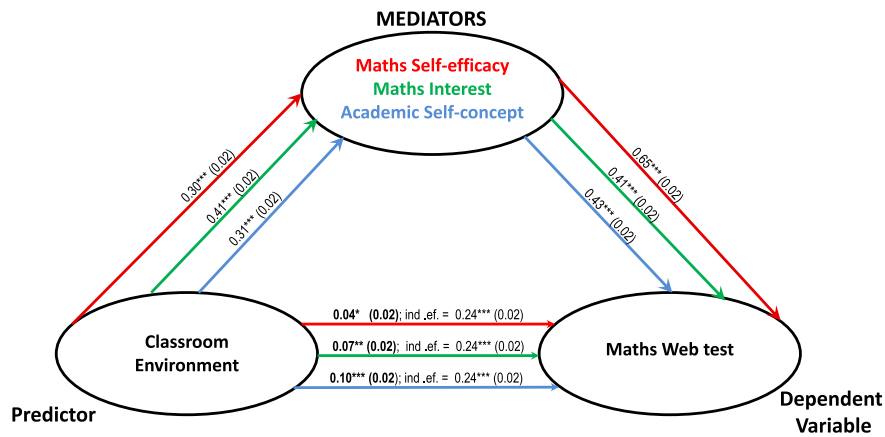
MEDIATORS

Maths Self-efficacy
Maths Interest
Academic Self-concept

0.30*** (0.02)
0.41*** (0.02)
0.31*** (0.02)

0.65*** (0.02)
0.41*** (0.02)
0.43*** (0.02)

Classroom Environment

Maths Web test

0.04* (0.02); ind .ef. = 0.24*** (0.02)
0.07** (0.02); ind .ef. = 0.24*** (0.02)
0.10*** (0.02); ind .ef. = 0.24*** (0.02)

Predictor

Dependent Variable